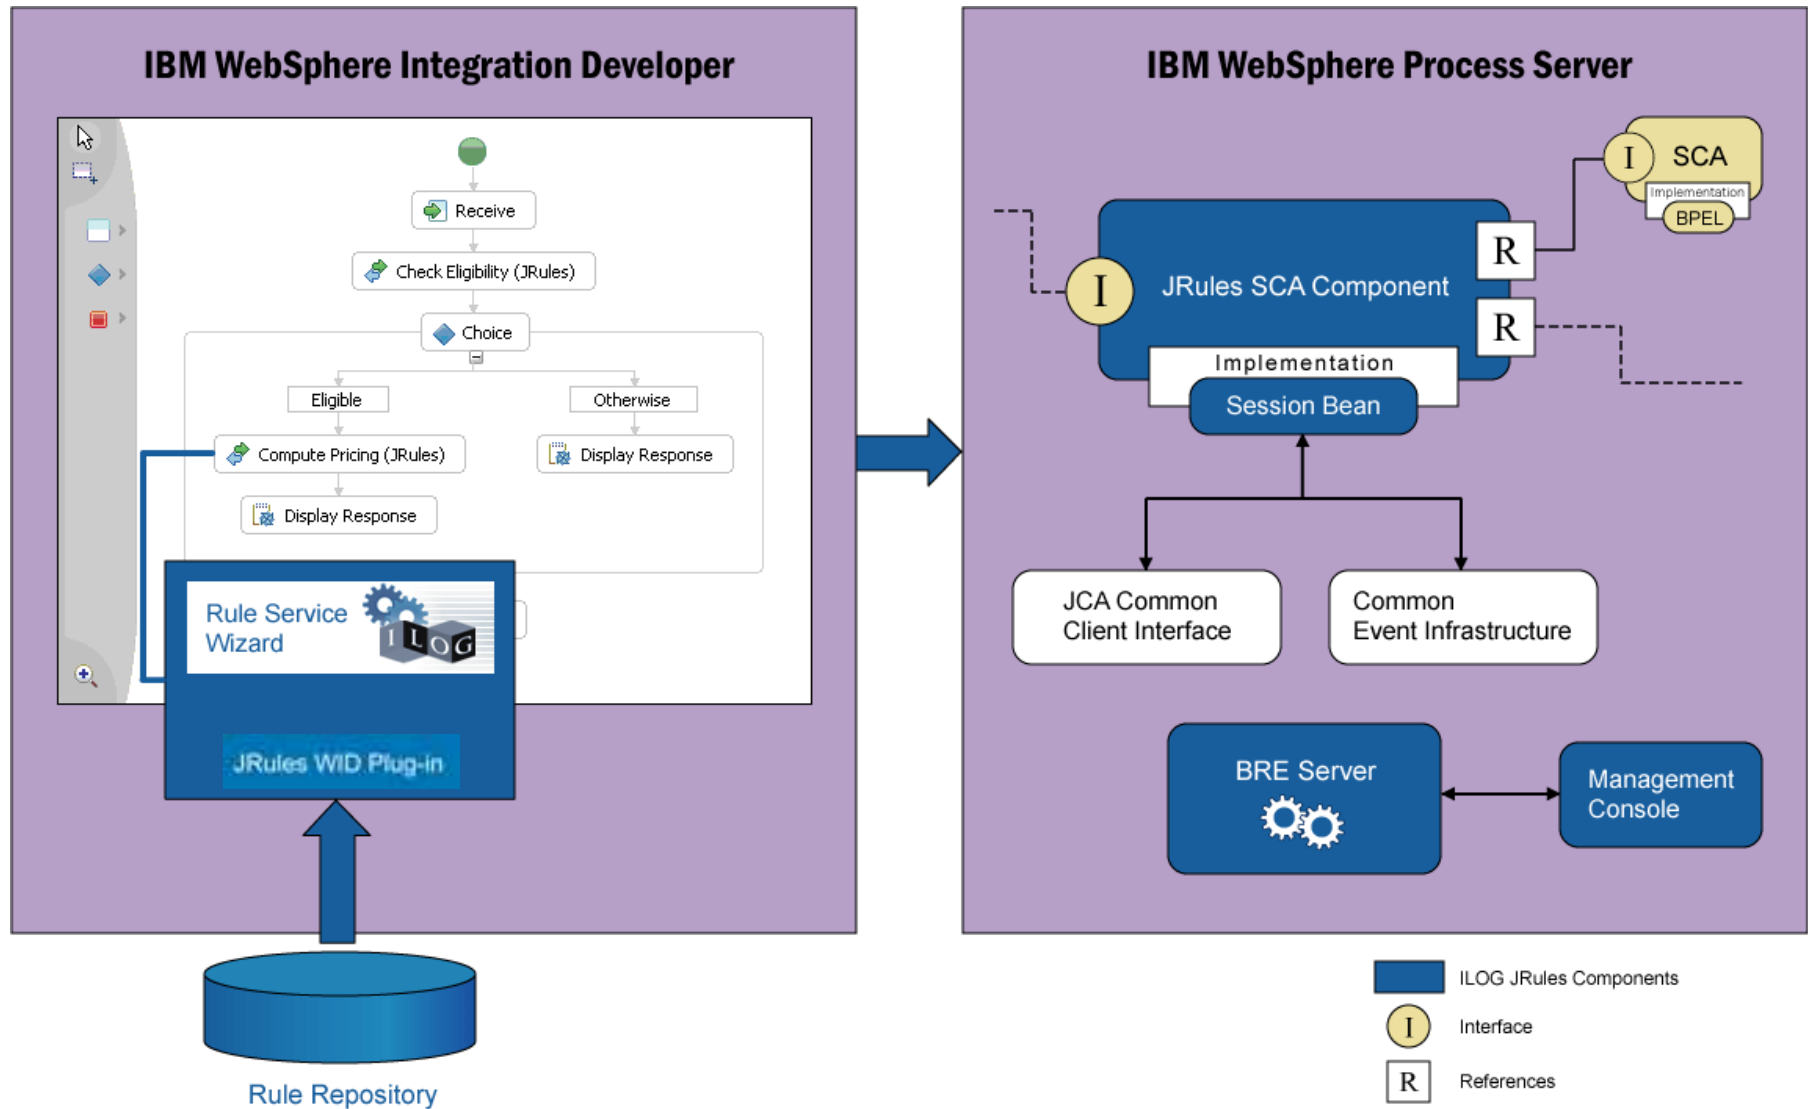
IBM WebSphere Integration Developer

Receive

Check Eligibility (JRules)

Choice

Eligible

Otherwise

Compute Pricing (JRules)

Display Response

Display Response

Rule Service Wizard

ILOG

JRules WID Plug-in

Rule Repository

IBM WebSphere Process Server

I

SCA

Implementation

BPEL

R

I

JRules SCA Component

R

Implementation

Session Bean

JCA Common Client Interface

Common Event Infrastructure

BRE Server

Management Console

ILOG JRules Components

I

Interface

R

References